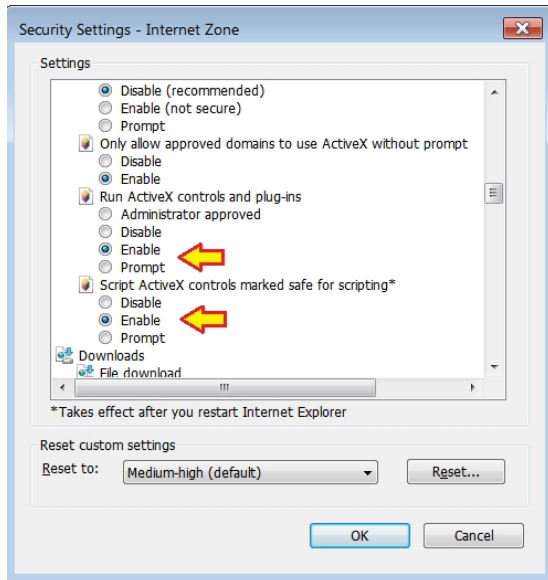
Security Settings - Internet Zone

Settings

Disable (recommended)
Enable (not secure)
Prompt
Only allow approved domains to use ActiveX without prompt
Disable
Enable
Run ActiveX controls and plug-ins
Administrator approved
Disable
Enable
Prompt
Script ActiveX controls marked safe for scripting*
Disable
Enable
Prompt
Downloads
File download

*Takes effect after you restart Internet Explorer

Reset custom settings
Reset to: Medium-high (default)
Reset...

OK
Cancel